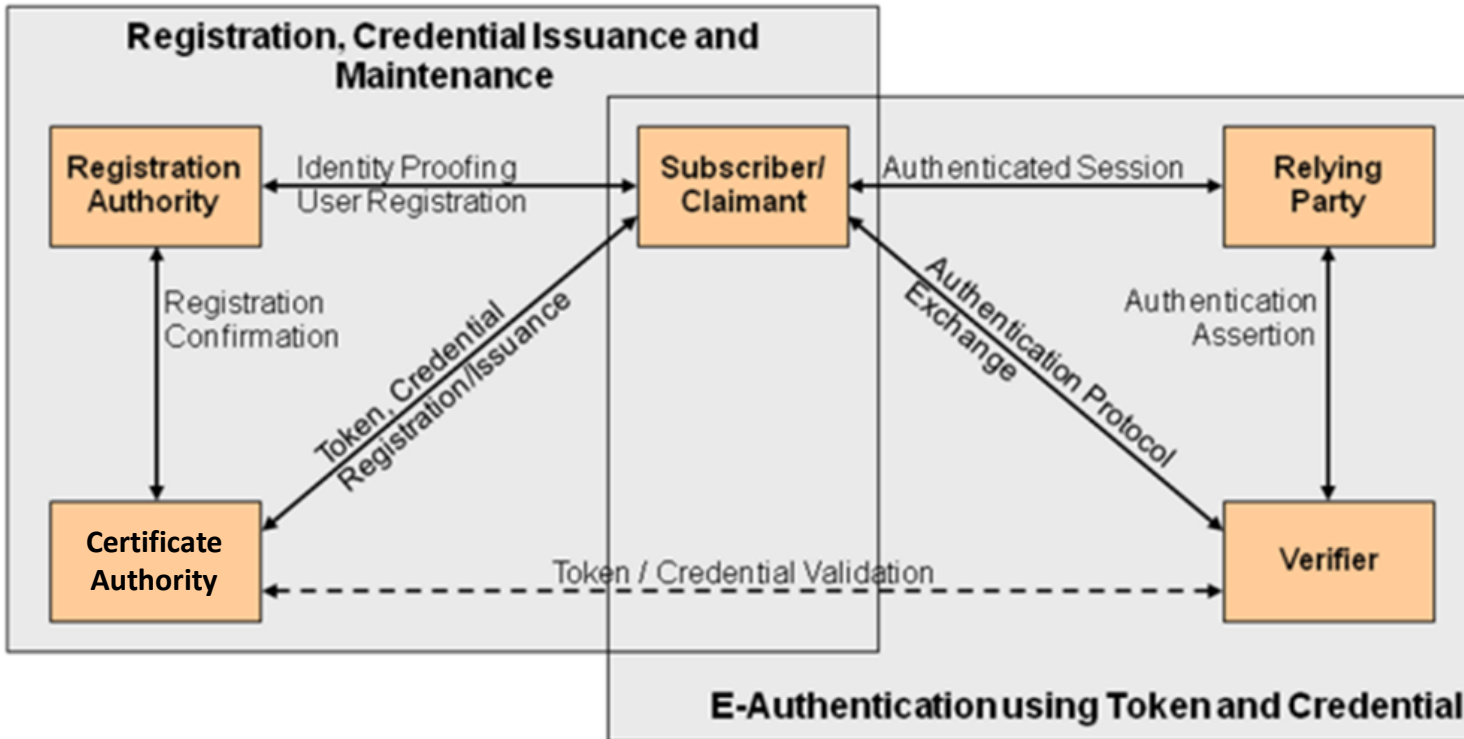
Registration, Credential Issuance and Maintenance

Registration Authority

Identity Proofing
User Registration

Subscriber/ Claimant

Authenticated Session

Relying Party

Registration Confirmation

Token, Credential Registration/Issuance

Authentication Protocol Exchange

Authentication Assertion

Certificate Authority

Token / Credential Validation

Verifier

E-Authentication using Token and Credential